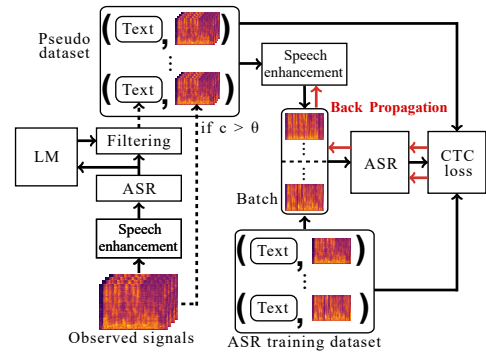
Pseudo dataset

(Text, )
⋮
(Text, )

Speech enhancement

Back Propagation

LM

Filtering

if $c > \theta$

ASR

ASR

CTC loss

Speech enhancement

Batch

Observed signals

(Text, )
⋮
(Text, )

ASR training dataset